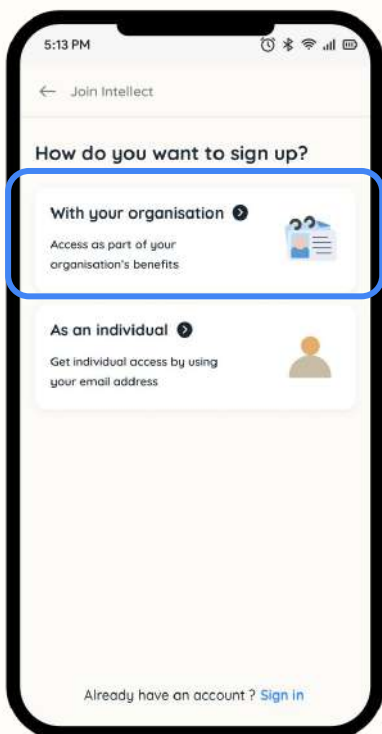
5:13 PM

← Join Intellect

How do you want to sign up?

With your organisation

Access as part of your organisation's benefits

As an individual

Get individual access by using your email address

Already have an account ? Sign in